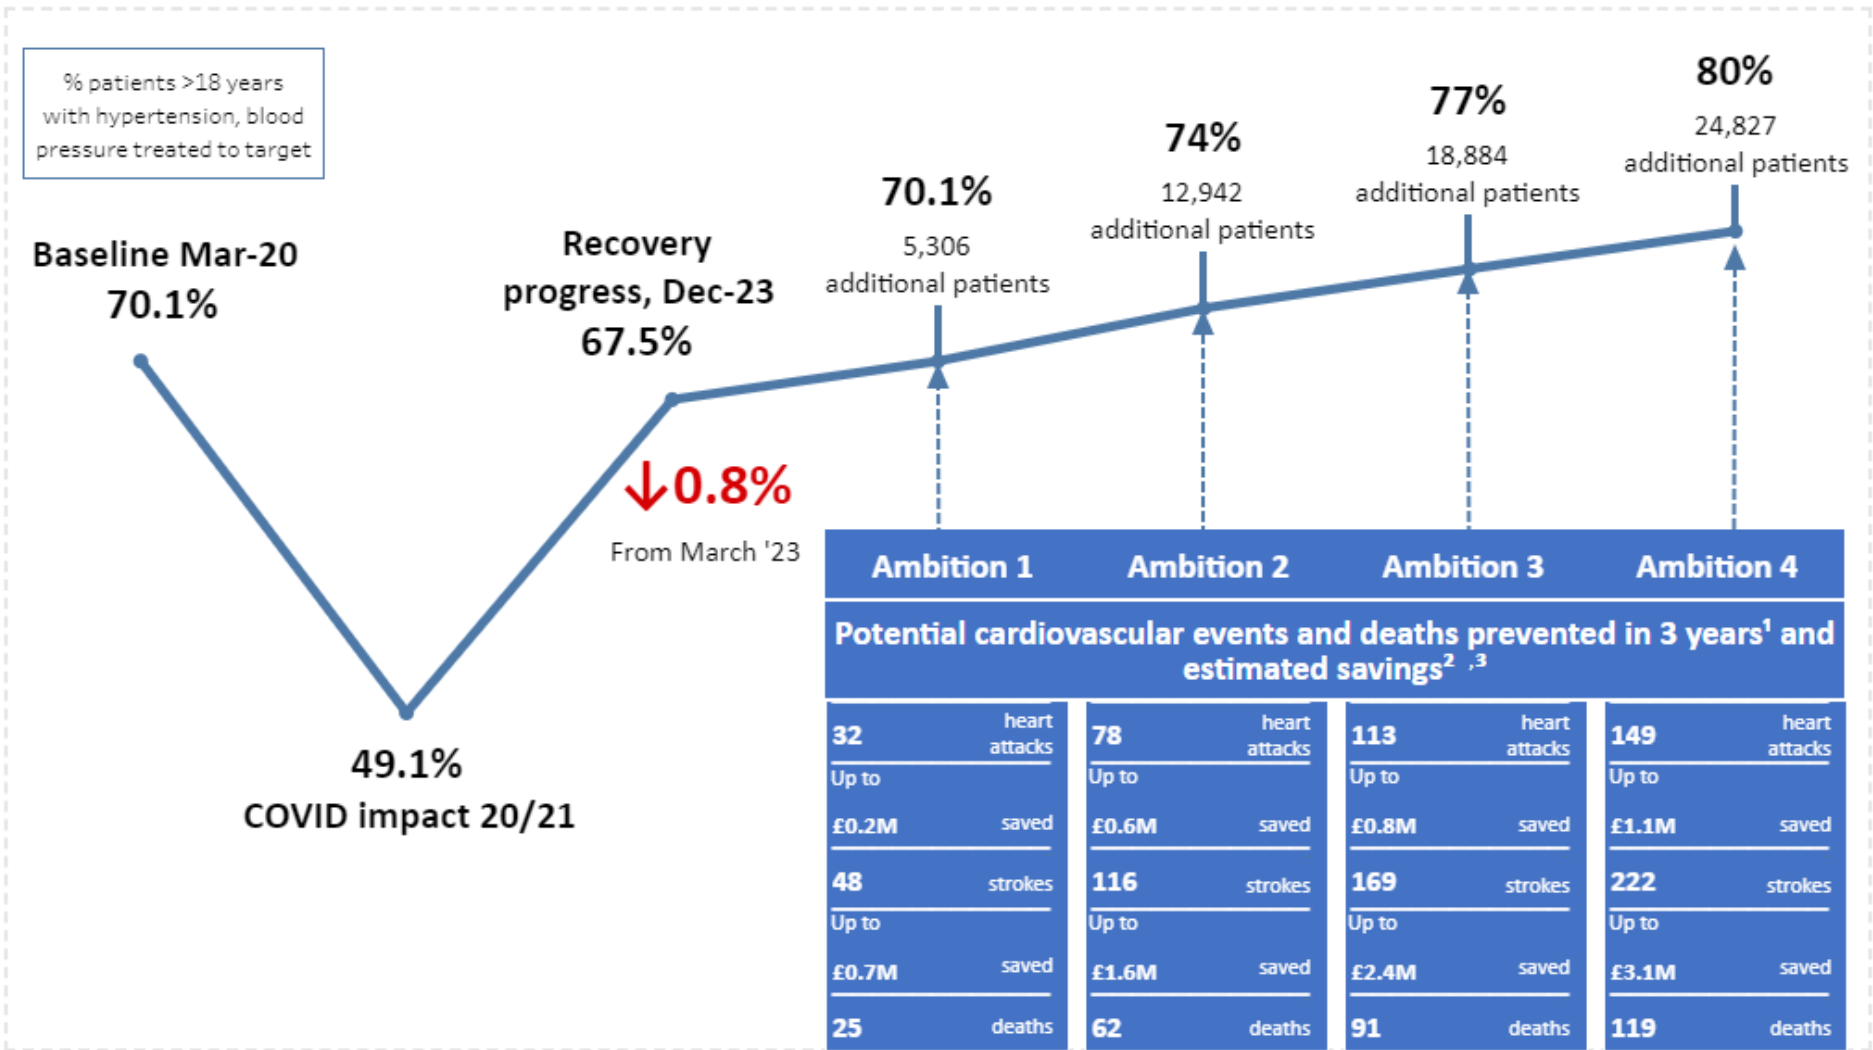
% patients >18 years with hypertension, blood pressure treated to target

Baseline Mar-20
70.1%

49.1%
COVID impact 20/21

Recovery progress, Dec-23
67.5%

↓0.8%
From March '23

70.1%
5,306
additional patients

74%
12,942
additional patients

77%
18,884
additional patients

80%
24,827
additional patients

| Ambition 1 | Ambition 2 | Ambition 3 | Ambition 4 |
|---|---|---|---|

Potential cardiovascular events and deaths prevented in 3 years$^1$ and estimated savings$^{2\ ,3}$

| Ambition 1 | Ambition 2 | Ambition 3 | Ambition 4 |
|---|---|---|---|
| 32 heart attacks | 78 heart attacks | 113 heart attacks | 149 heart attacks |
| Up to £0.2M saved | Up to £0.6M saved | Up to £0.8M saved | Up to £1.1M saved |
| 48 strokes | 116 strokes | 169 strokes | 222 strokes |
| Up to £0.7M saved | Up to £1.6M saved | Up to £2.4M saved | Up to £3.1M saved |
| 25 deaths | 62 deaths | 91 deaths | 119 deaths |